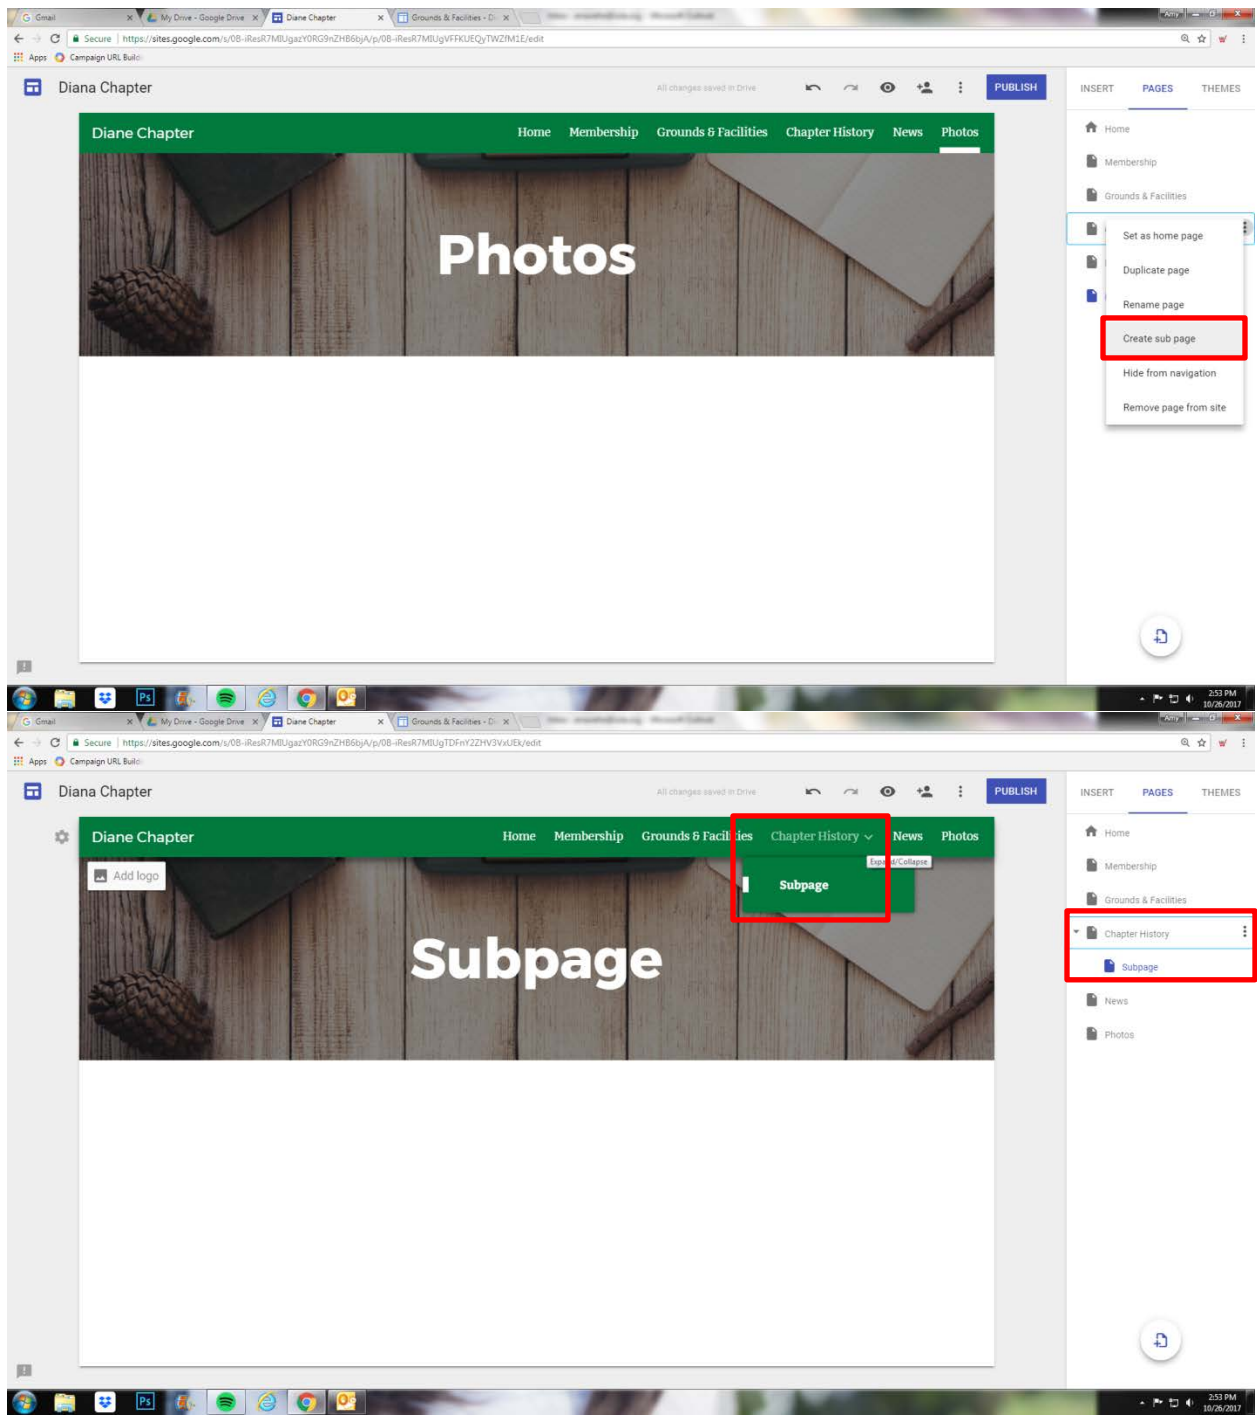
Gmail | My Drive - Google Drive | Diane Chapter | Grounds & Facilities - D

Secure | https://sites.google.com/s/0B-iResR7MlUgazY0RG9nZHB6bjA/p/0B-iResR7MlUgVFFKUEQyTWZfM1E/edit

Apps | Campaign URL Build

Diana Chapter

All changes saved in Drive

PUBLISH

INSERT | PAGES | THEMES

Diane Chapter

Home | Membership | Grounds & Facilities | Chapter History | News | Photos

Photos

Home

Membership

Grounds & Facilities

Set as home page

Duplicate page

Rename page

Create sub page

Hide from navigation

Remove page from site

2:53 PM
10/26/2017

Gmail | My Drive - Google Drive | Diane Chapter | Grounds & Facilities - D

Secure | https://sites.google.com/s/0B-iResR7MlUgazY0RG9nZHB6bjA/p/0B-iResR7MlUgTDFnY2ZHV3VxUEk/edit

Apps | Campaign URL Build

Diana Chapter

All changes saved in Drive

PUBLISH

INSERT | PAGES | THEMES

Diane Chapter

Home | Membership | Grounds & Facilities | Chapter History | News | Photos

Add logo

Expand/Collapse

Subpage

Subpage

Home

Membership

Grounds & Facilities

Chapter History

Subpage

News

Photos

2:53 PM
10/26/2017